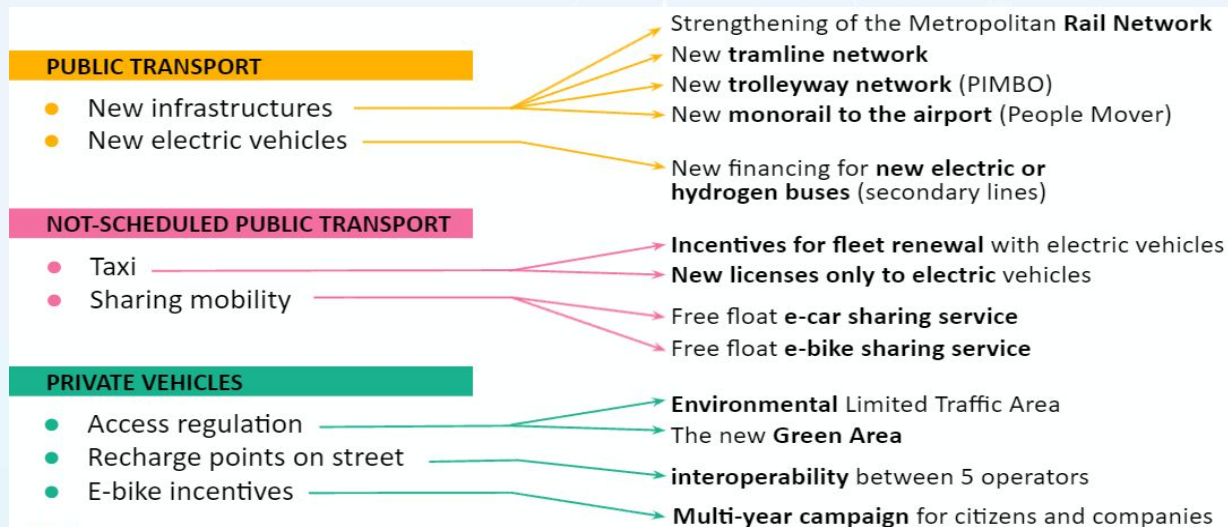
PUBLIC TRANSPORT
- New infrastructures
- New electric vehicles

Strengthening of the Metropolitan **Rail Network**
New **tramline network**
New **trolleyway network** (PIMBO)
New **monorail to the airport** (People Mover)
New financing for **new electric or hydrogen buses** (secondary lines)

NOT-SCHEDULED PUBLIC TRANSPORT
- Taxi
- Sharing mobility

**Incentives for fleet renewal** with electric vehicles
**New licenses only to electric** vehicles
Free float **e-car sharing service**
Free float **e-bike sharing service**

PRIVATE VEHICLES
- Access regulation
- Recharge points on street
- E-bike incentives

**Environmental** Limited Traffic Area
The new **Green Area**
**interoperability** between 5 operators
**Multi-year campaign** for citizens and companies